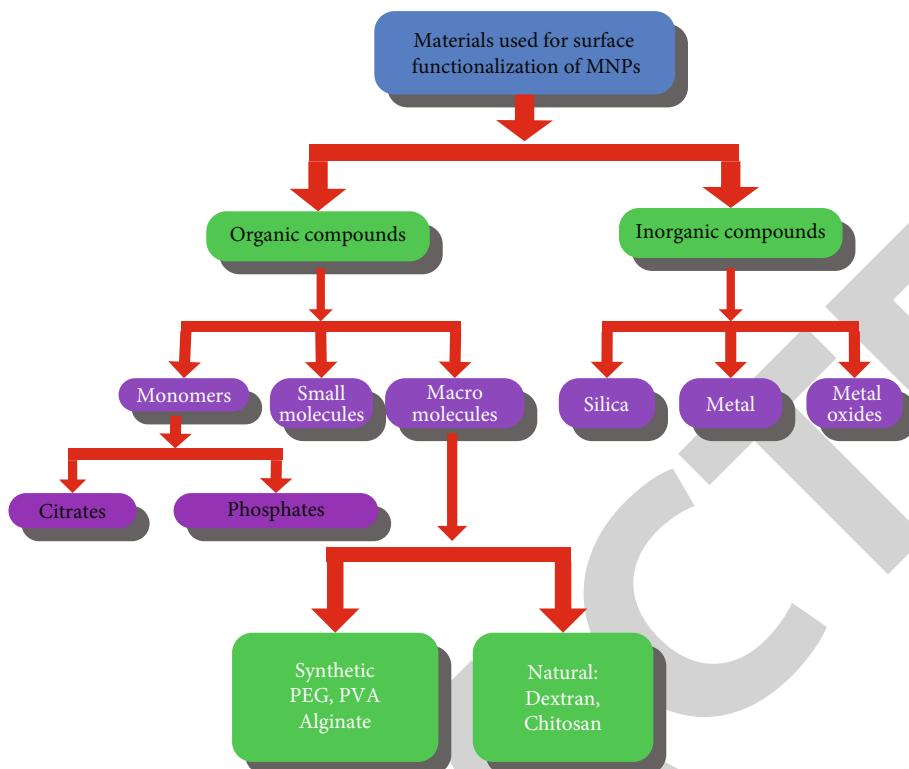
Materials used for surface functionalization of MNPs

Organic compounds

Inorganic compounds

Monomers

Small molecules

Macro molecules

Silica

Metal

Metal oxides

Citrates

Phosphates

Synthetic PEG, PVA Alginate

Natural: Dextran, Chitosan